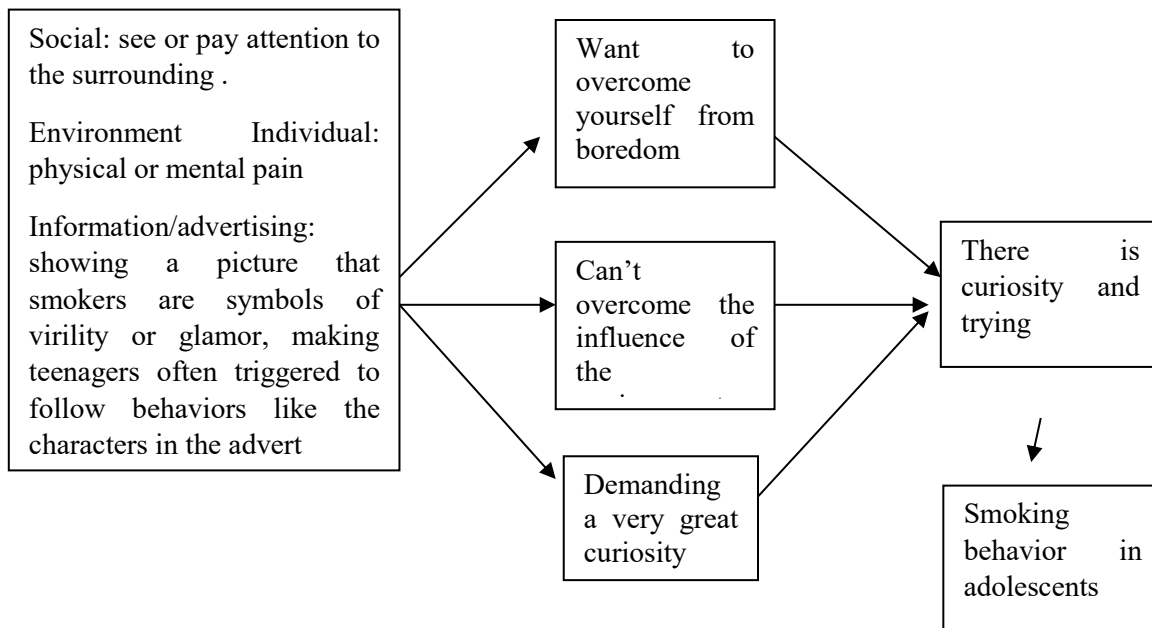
Social: see or pay attention to the surrounding .

Environment Individual: physical or mental pain

Information/advertising: showing a picture that smokers are symbols of virility or glamor, making teenagers often triggered to follow behaviors like the characters in the advert

Want to overcome yourself from boredom

Can't overcome the influence of the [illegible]

Demanding a very great curiosity

There is curiosity and trying

Smoking behavior in adolescents